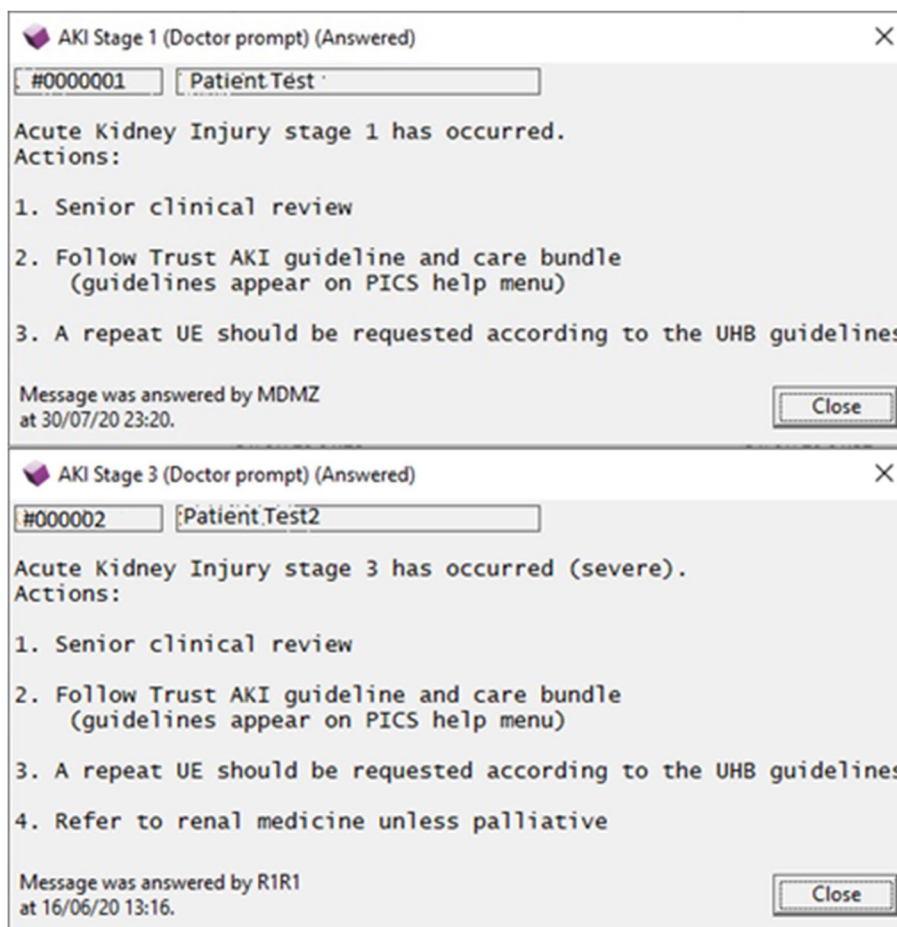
AKI Stage 1 (Doctor prompt) (Answered)

×

#0000001

Patient Test

Acute Kidney Injury stage 1 has occurred.
Actions:

1. Senior clinical review

2. Follow Trust AKI guideline and care bundle (guidelines appear on PICS help menu)

3. A repeat UE should be requested according to the UHB guidelines

Message was answered by MDMZ at 30/07/20 23:20.

Close

AKI Stage 3 (Doctor prompt) (Answered)

×

#000002

Patient Test2

Acute Kidney Injury stage 3 has occurred (severe).
Actions:

1. Senior clinical review

2. Follow Trust AKI guideline and care bundle (guidelines appear on PICS help menu)

3. A repeat UE should be requested according to the UHB guidelines

4. Refer to renal medicine unless palliative

Message was answered by R1R1 at 16/06/20 13:16.

Close